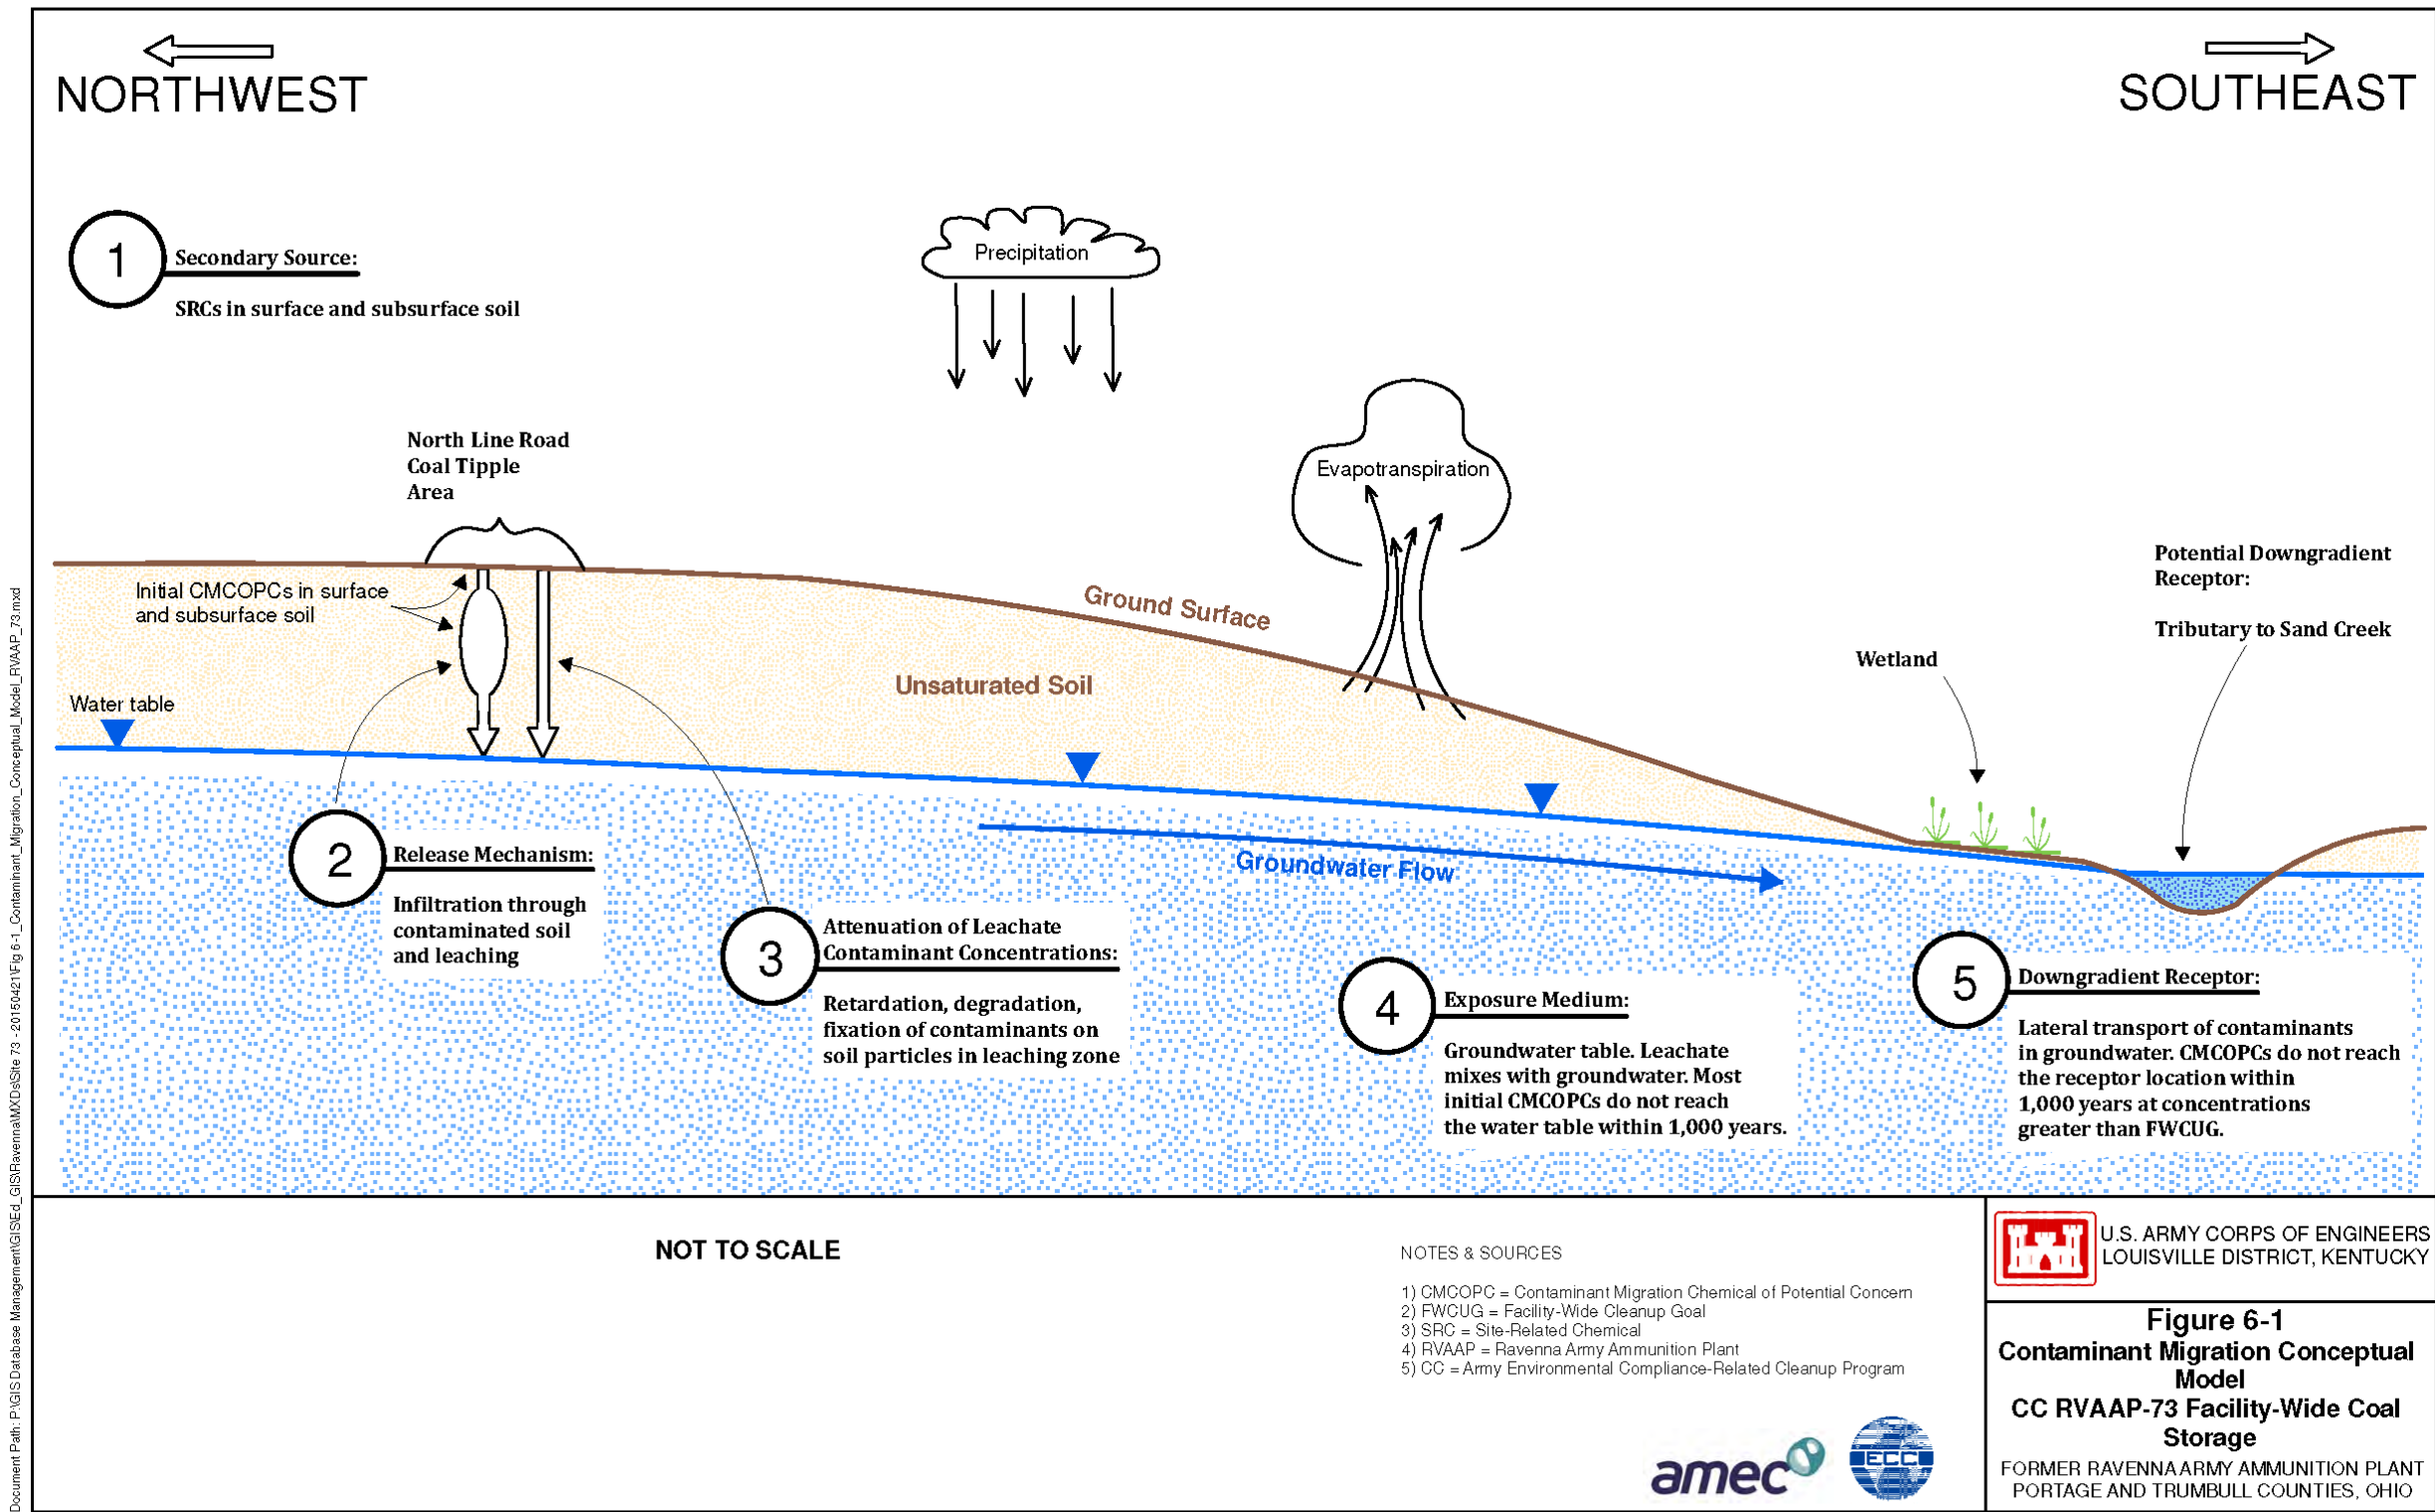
NORTHWEST

SOUTHEAST

1 Secondary Source:

SRCs in surface and subsurface soil

Precipitation

North Line Road Coal Tipple Area

Evapotranspiration

Potential Downgradient Receptor:

Tributary to Sand Creek

Wetland

Initial CMCOPCs in surface and subsurface soil

Ground Surface

Unsaturated Soil

Water table

Groundwater Flow

2 Release Mechanism:

Infiltration through contaminated soil and leaching

3 Attenuation of Leachate Contaminant Concentrations:

Retardation, degradation, fixation of contaminants on soil particles in leaching zone

4 Exposure Medium:

Groundwater table. Leachate mixes with groundwater. Most initial CMCOPCs do not reach the water table within 1,000 years.

5 Downgradient Receptor:

Lateral transport of contaminants in groundwater. CMCOPCs do not reach the receptor location within 1,000 years at concentrations greater than FWCUG.

NOT TO SCALE

NOTES & SOURCES

1) CMCOPC = Contaminant Migration Chemical of Potential Concern
2) FWCUG = Facility-Wide Cleanup Goal
3) SRC = Site-Related Chemical
4) RVAAP = Ravenna Army Ammunition Plant
5) CC = Army Environmental Compliance-Related Cleanup Program

amec

ECC

U.S. ARMY CORPS OF ENGINEERS
LOUISVILLE DISTRICT, KENTUCKY

Figure 6-1
Contaminant Migration Conceptual Model
CC RVAAP-73 Facility-Wide Coal Storage
FORMER RAVENNA ARMY AMMUNITION PLANT
PORTAGE AND TRUMBULL COUNTIES, OHIO

Document Path: P:\GIS\Database Management\GIS\Ed_GIS\Ravenna\MXDs\Site 73 - 20150421\Fig 6-1_Contaminant_Migration_Conceptual_Model_RVAAP_73.mxd